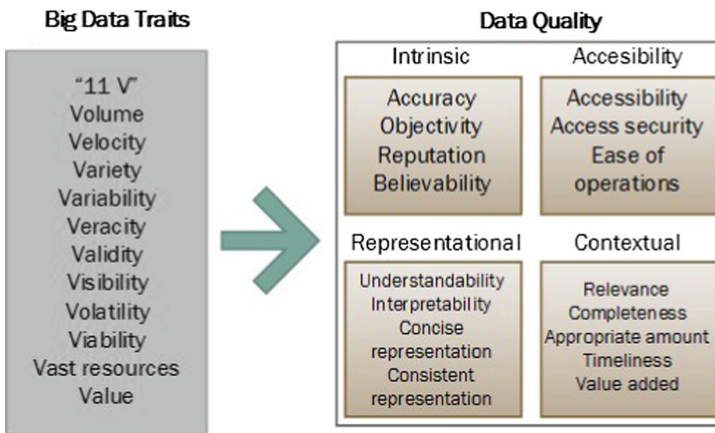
Big Data Traits

"11 V"
Volume
Velocity
Variety
Variability
Veracity
Validity
Visibility
Volatility
Viability
Vast resources
Value

Data Quality

Intrinsic

Accuracy
Objectivity
Reputation
Believability

Accesibility

Accessibility
Access security
Ease of operations

Representational

Understandability
Interpretability
Concise representation
Consistent representation

Contextual

Relevance
Completeness
Appropriate amount
Timeliness
Value added